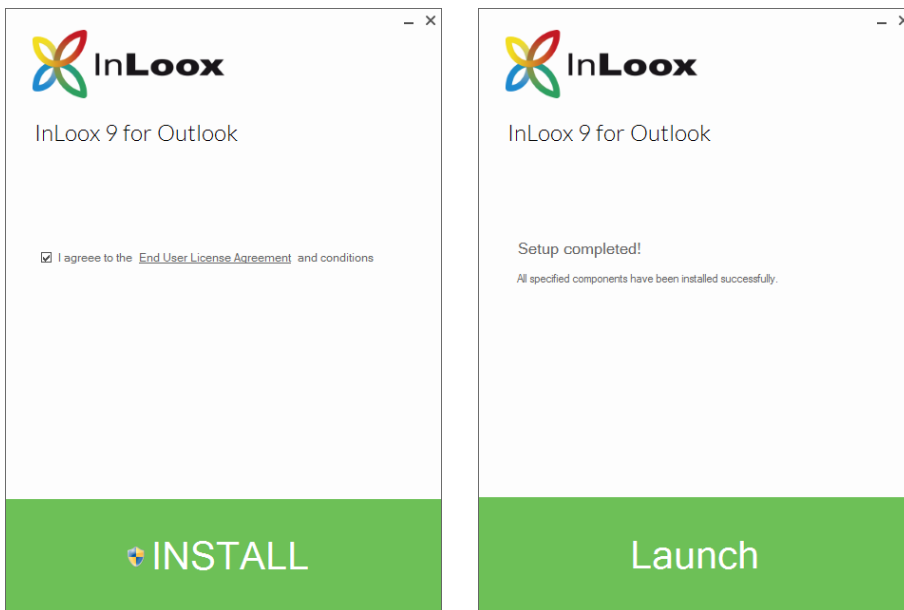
– ×

InLoox

InLoox 9 for Outlook

I agreee to the End User License Agreement and conditions

INSTALL

– ×

InLoox

InLoox 9 for Outlook

Setup completed!

All specified components have been installed successfully.

Launch